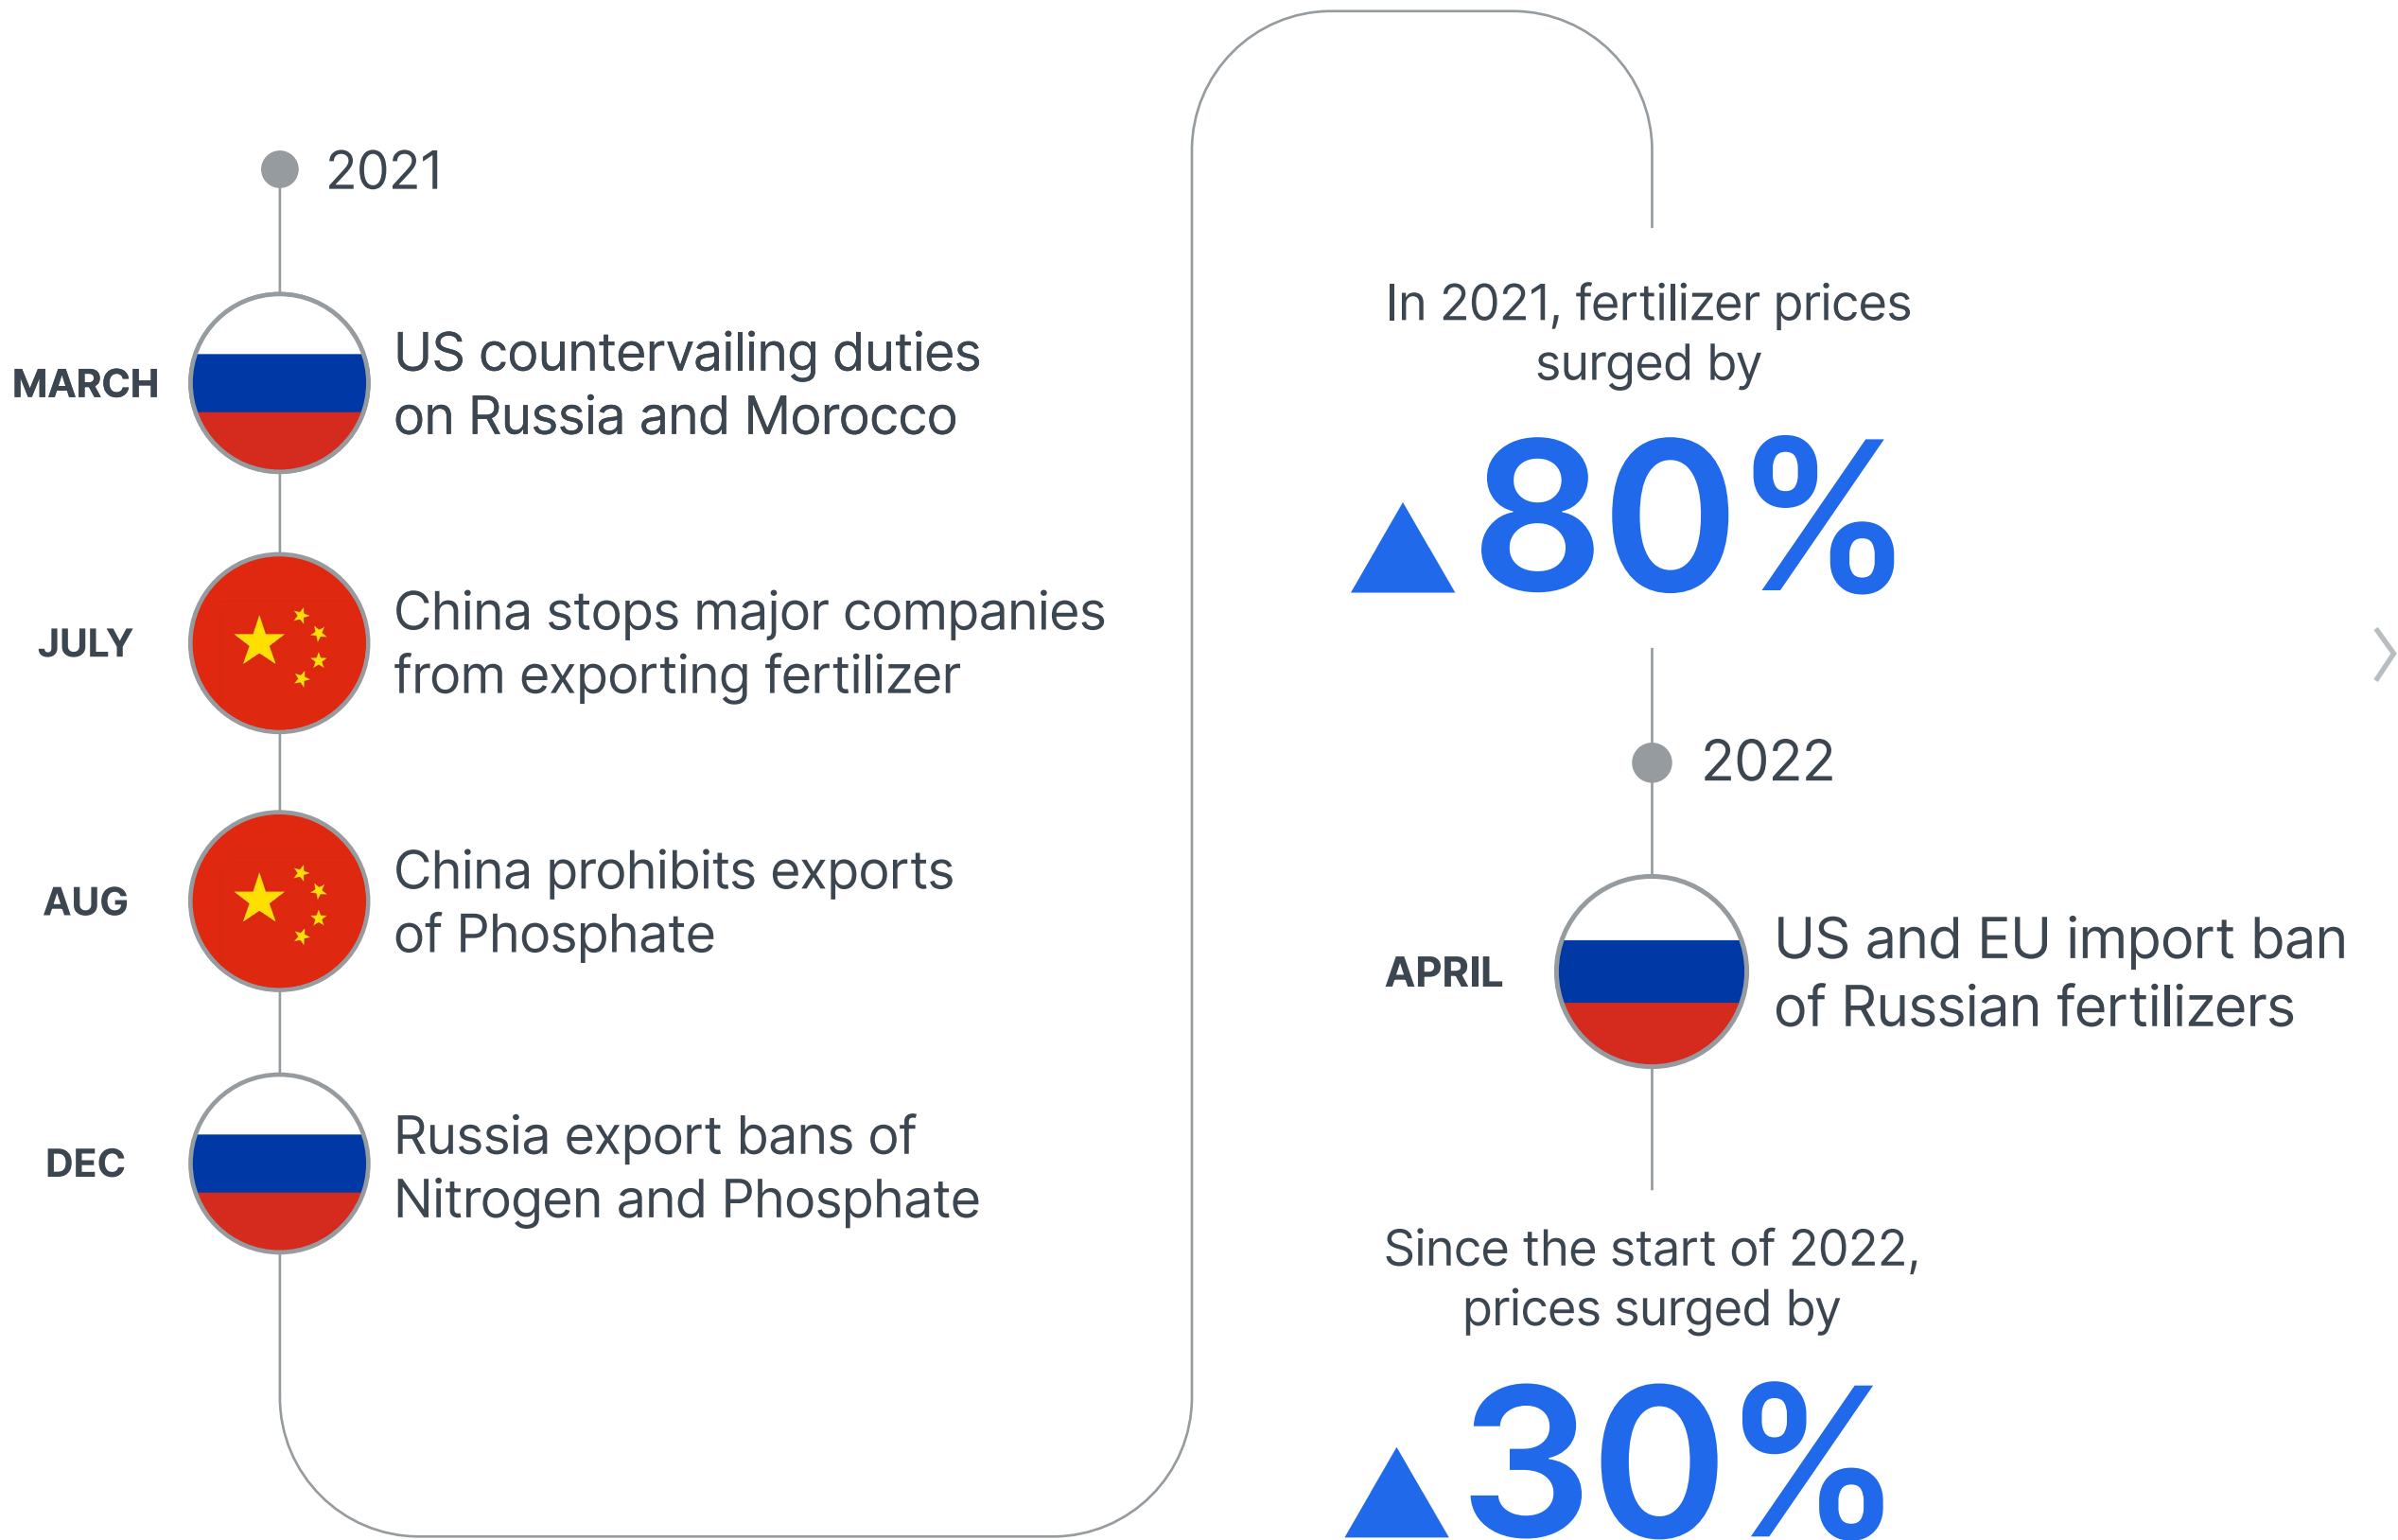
2021

MARCH US countervailing duties on Russia and Morocco

JULY China stops major companies from exporting fertilizer

AUG China prohibits exports of Phosphate

DEC Russia export bans of Nitrogen and Phosphate

In 2021, fertilizer prices surged by

▲80%

2022

APRIL US and EU import ban of Russian fertilizers

Since the start of 2022, prices surged by

▲30%